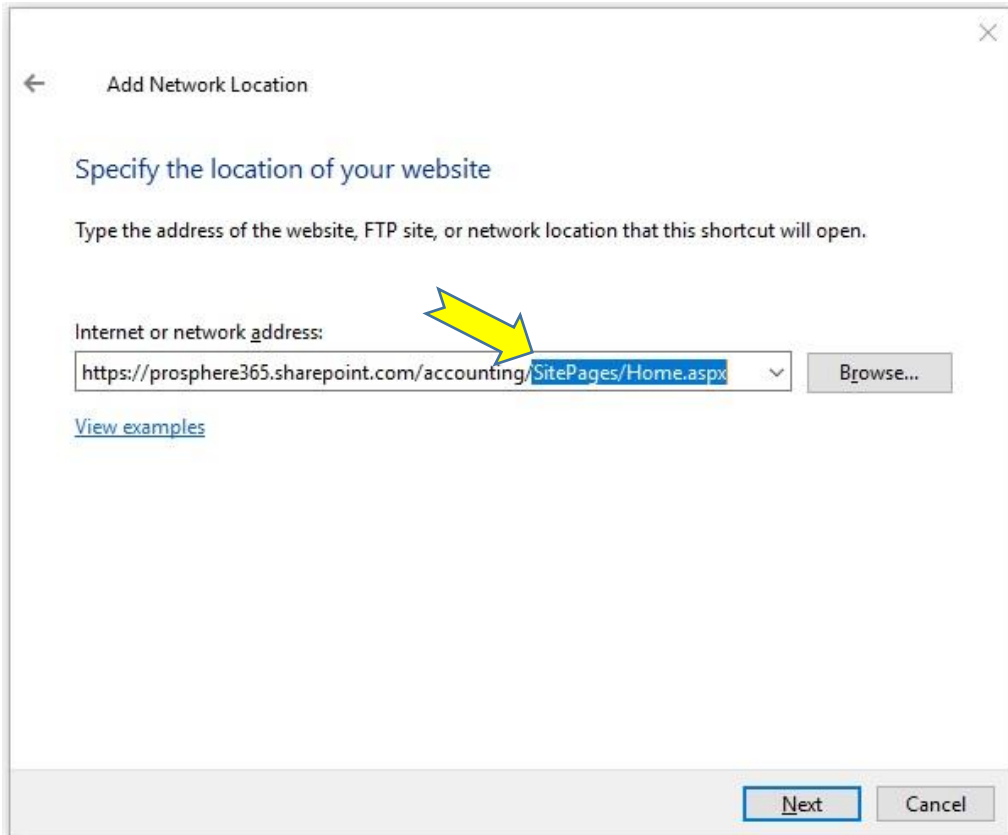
Add Network Location

Specify the location of your website

Type the address of the website, FTP site, or network location that this shortcut will open.

Internet or network address:

https://prosphere365.sharepoint.com/accounting/SitePages/Home.aspx

Browse...

View examples

Next

Cancel